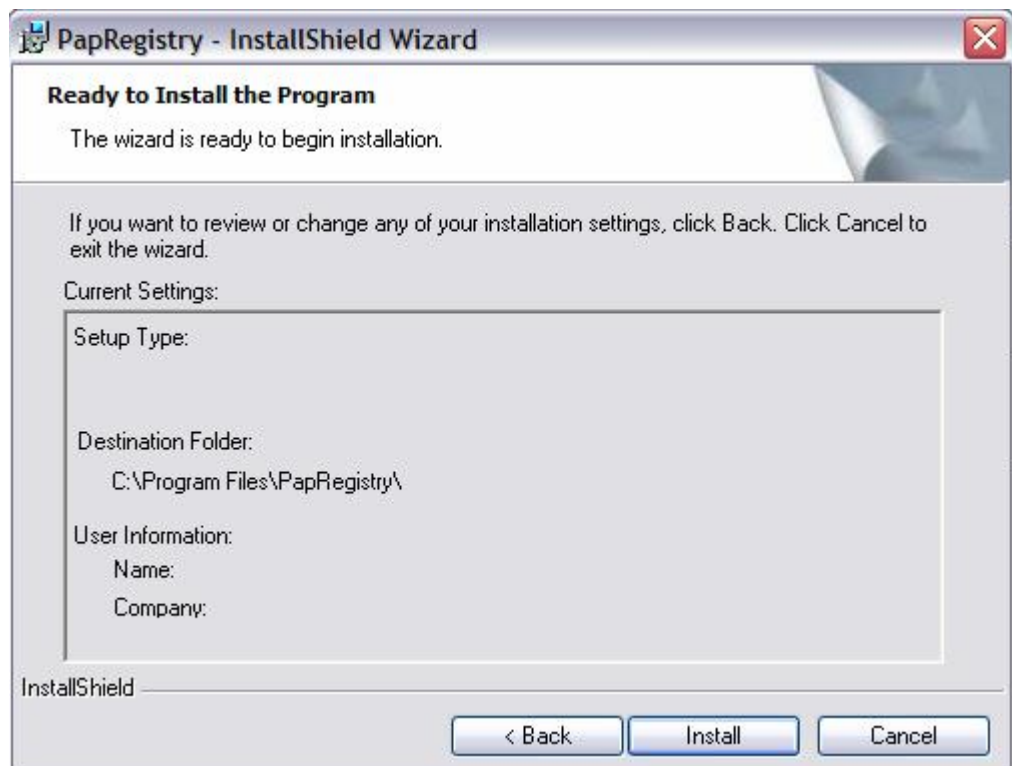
PapRegistry - InstallShield Wizard

Ready to Install the Program

The wizard is ready to begin installation.

If you want to review or change any of your installation settings, click Back. Click Cancel to exit the wizard.

Current Settings:

Setup Type:

Destination Folder:

C:\Program Files\PapRegistry\

User Information:

Name:

Company:

InstallShield

< Back

Install

Cancel